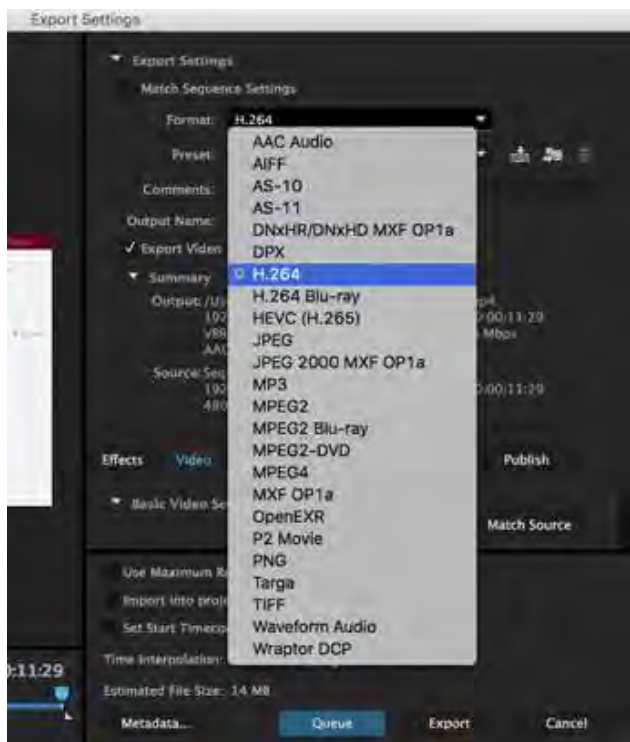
Export Settings

Export Settings

Match Sequence Settings

Format: H.264

Preset:

Comments:

Output Name:

✓ Export Video

Summary

Output: /U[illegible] 192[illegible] VBR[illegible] AAC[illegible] p4 0:00:11:29 Mbps

Source: Seq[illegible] 192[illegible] 480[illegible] 0:00:11:29

AAC Audio
AIFF
AS-10
AS-11
DNxHR/DNxHD MXF OP1a
DPX
H.264
H.264 Blu-ray
HEVC (H.265)
JPEG
JPEG 2000 MXF OP1a
MP3
MPEG2
MPEG2 Blu-ray
MPEG2-DVD
MPEG4
MXF OP1a
OpenEXR
P2 Movie
PNG
Targa
TIFF
Waveform Audio
Wraptor DCP

Effects Video Publish

Basic Video Se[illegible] Match Source

Use Maximum R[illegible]

Import into proje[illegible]

Set Start Timeco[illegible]

Time Interpolation:

0:11:29

Estimated File Size: 14 MB

Metadata... Queue Export Cancel